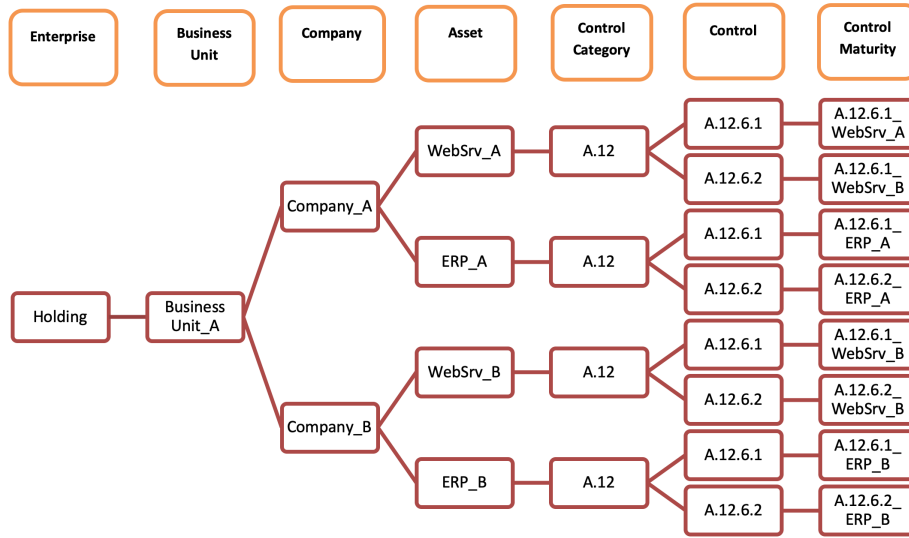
Enterprise

Business Unit

Company

Asset

Control Category

Control

Control Maturity

Holding

Business Unit_A

Company_A

Company_B

WebSrv_A

ERP_A

WebSrv_B

ERP_B

A.12

A.12

A.12

A.12

A.12.6.1

A.12.6.2

A.12.6.1

A.12.6.2

A.12.6.1

A.12.6.2

A.12.6.1

A.12.6.2

A.12.6.1_ WebSrv_A

A.12.6.1_ WebSrv_B

A.12.6.1_ ERP_A

A.12.6.2_ ERP_A

A.12.6.1_ WebSrv_B

A.12.6.2_ WebSrv_B

A.12.6.1_ ERP_B

A.12.6.2_ ERP_B